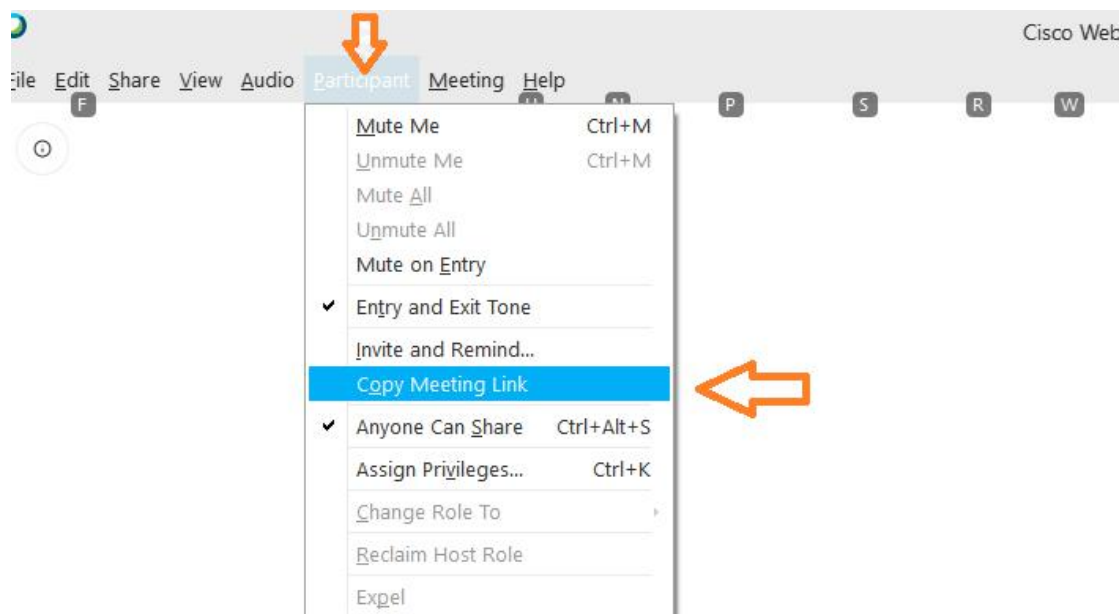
Cisco Web

File Edit Share View Audio Participant Meeting Help

F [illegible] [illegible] P S R W

Mute Me Ctrl+M
Unmute Me Ctrl+M
Mute All
Unmute All
Mute on Entry
✔ Entry and Exit Tone
Invite and Remind...
Copy Meeting Link
✔ Anyone Can Share Ctrl+Alt+S
Assign Privileges... Ctrl+K
Change Role To
Reclaim Host Role
Expel